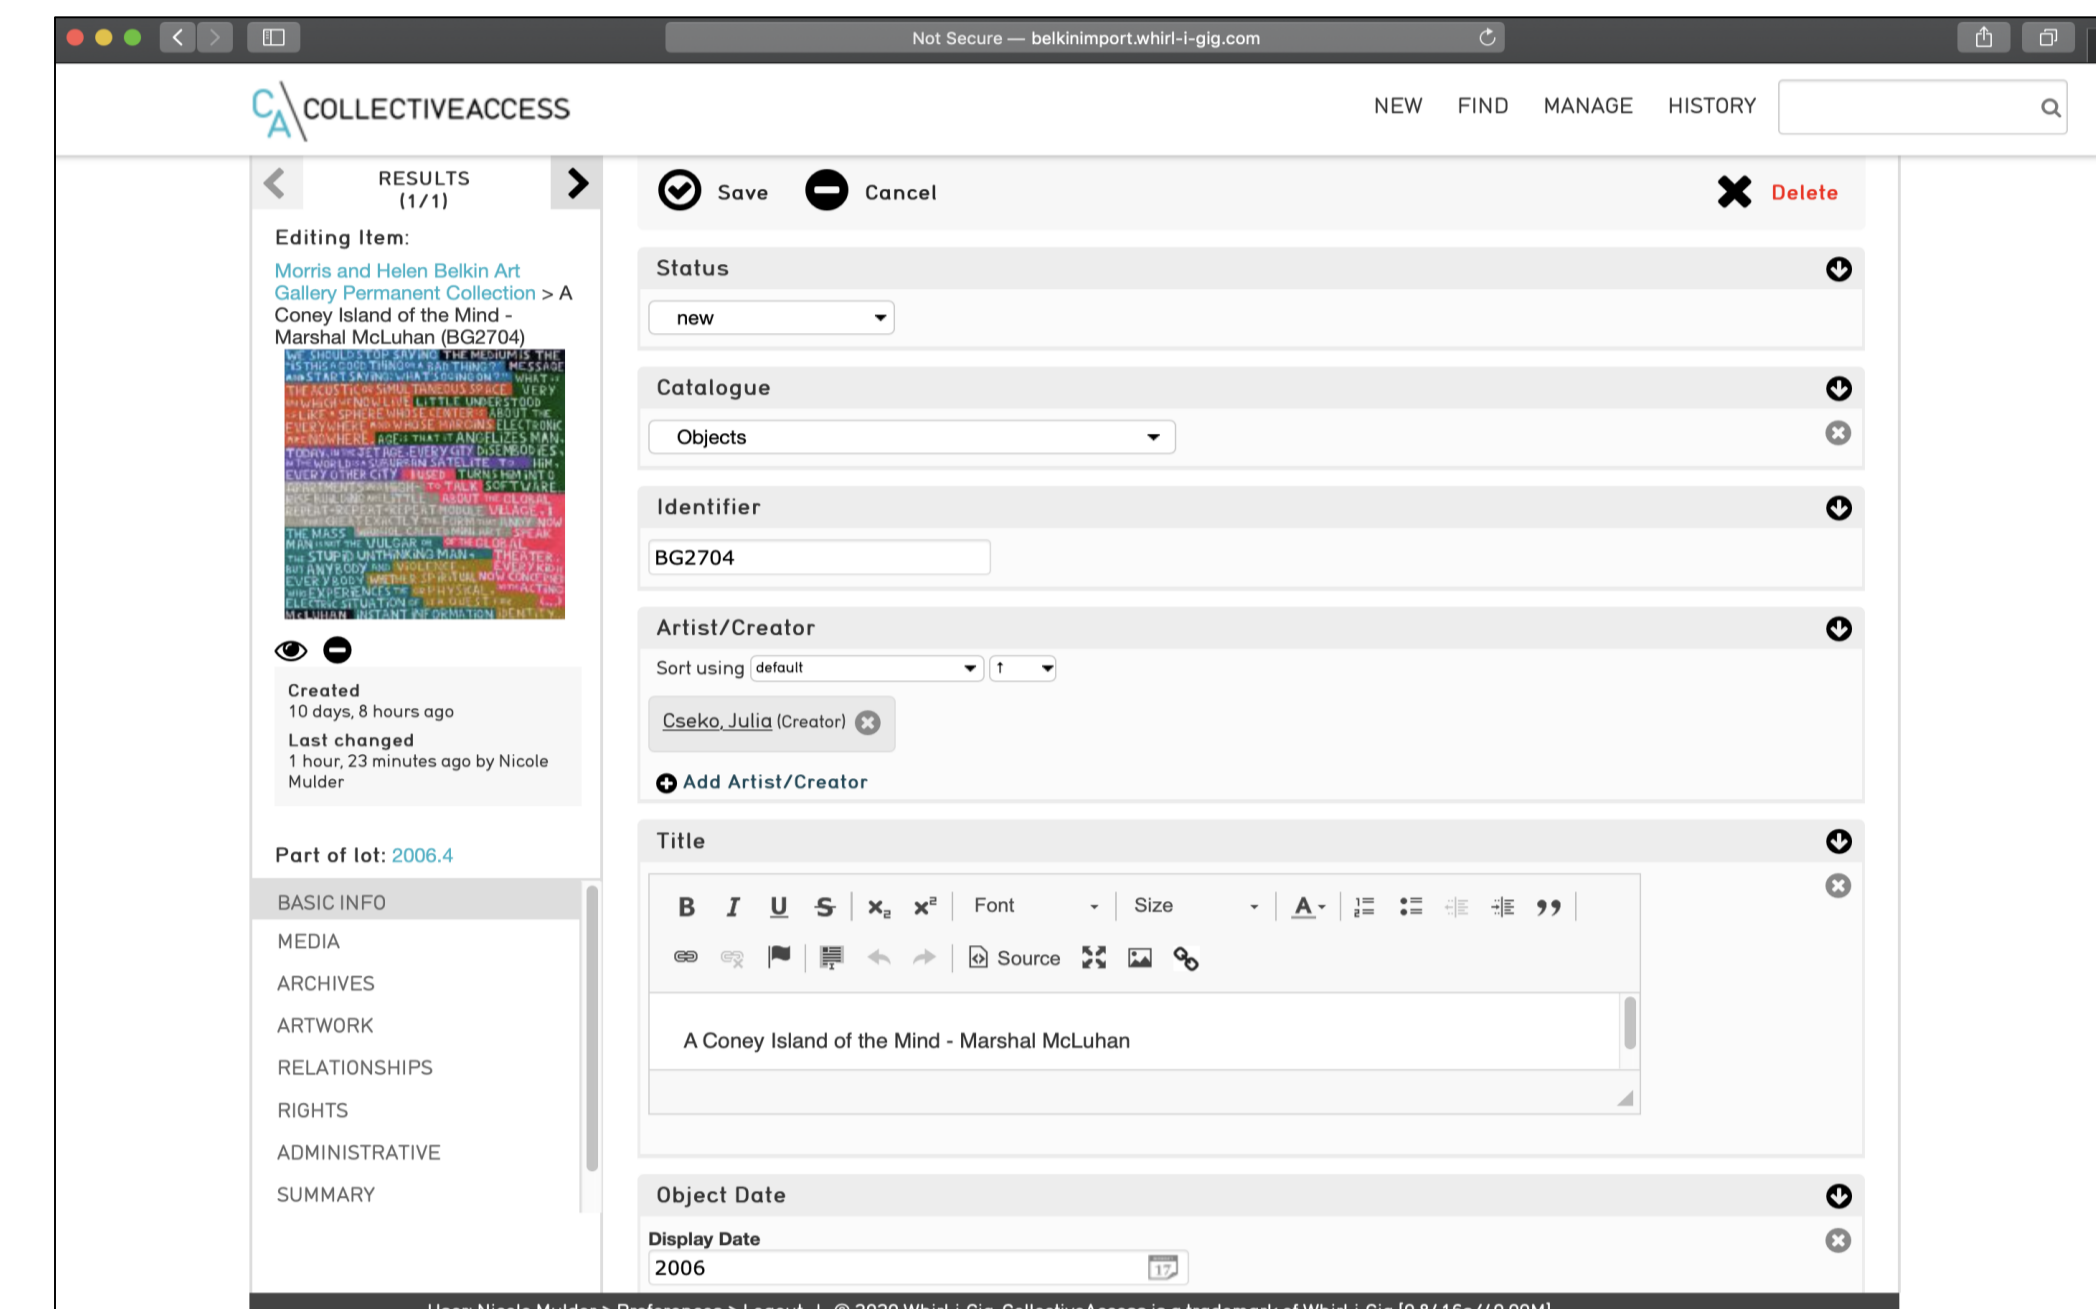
Not Secure — belkinimport.whirl-i-gig.com

CA COLLECTIVEACCESS

NEW FIND MANAGE HISTORY

RESULTS (1/1)

Editing Item:

Morris and Helen Belkin Art Gallery Permanent Collection > A Coney Island of the Mind - Marshal McLuhan (BG2704)

Created
10 days, 8 hours ago
Last changed
1 hour, 23 minutes ago by Nicole Mulder

Part of lot: 2006.4

BASIC INFO
MEDIA
ARCHIVES
ARTWORK
RELATIONSHIPS
RIGHTS
ADMINISTRATIVE
SUMMARY

Save Cancel Delete

Status
new

Catalogue
Objects

Identifier
BG2704

Artist/Creator
Sort using default ↑
Cseko, Julia (Creator)
Add Artist/Creator

Title
B I U S $x_2$ $x^2$ Font Size A
Source
A Coney Island of the Mind - Marshal McLuhan

Object Date
Display Date
2006

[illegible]